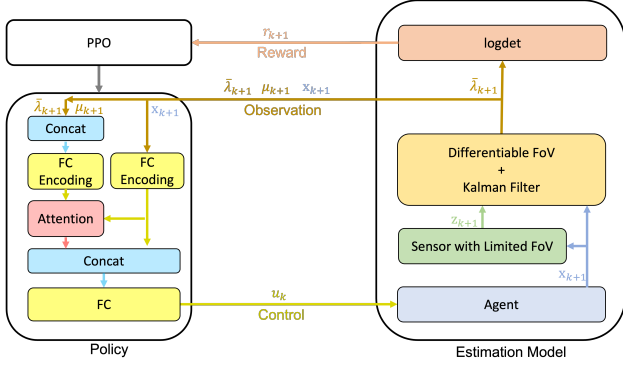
PPO

$r_{k+1}$
Reward

logdet

$\bar{\lambda}_{k+1}$ $\mu_{k+1}$ $\mathrm{x}_{k+1}$
Observation

$\bar{\lambda}_{k+1}$

$\bar{\lambda}_{k+1}$ $\mu_{k+1}$

$\mathrm{x}_{k+1}$

Concat

FC Encoding

FC Encoding

Attention

Concat

FC

Differentiable FoV
+
Kalman Filter

$\mathrm{z}_{k+1}$

Sensor with Limited FoV

$\mathrm{x}_{k+1}$

$u_k$
Control

Agent

Policy

Estimation Model